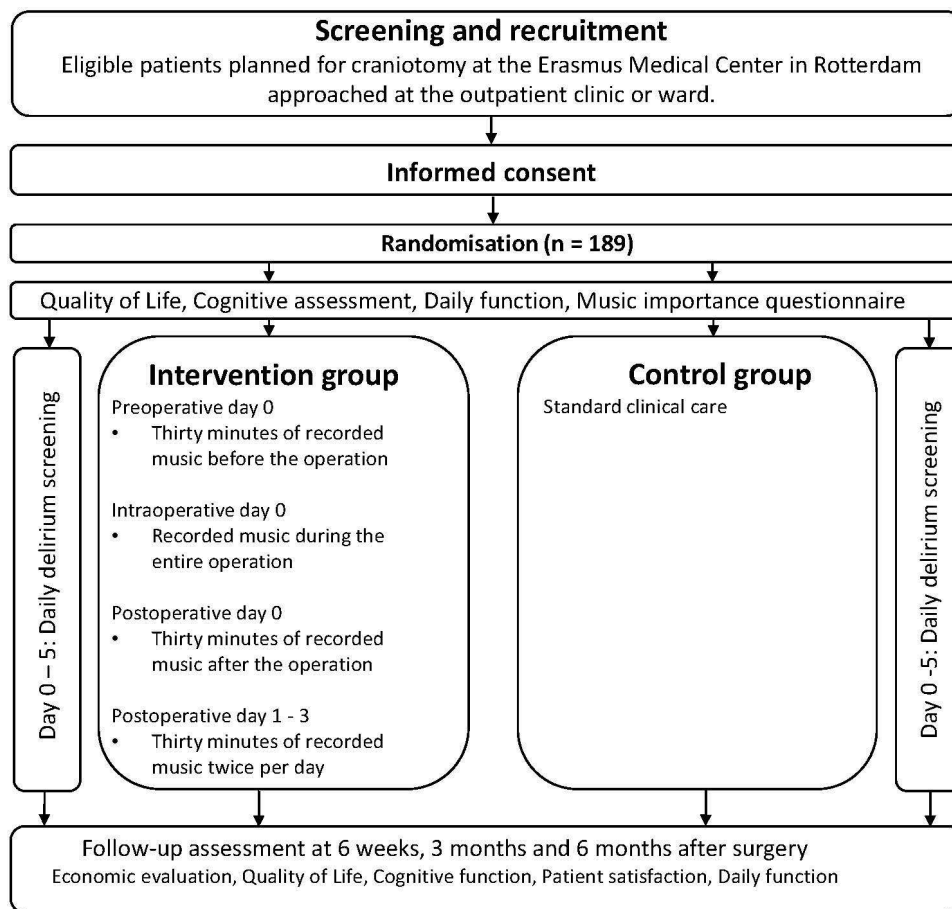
Screening and recruitment
Eligible patients planned for craniotomy at the Erasmus Medical Center in Rotterdam approached at the outpatient clinic or ward.

Informed consent

Randomisation (n = 189)

Quality of Life, Cognitive assessment, Daily function, Music importance questionnaire

Day 0 – 5: Daily delirium screening

Intervention group
Preoperative day 0
• Thirty minutes of recorded music before the operation

Intraoperative day 0
• Recorded music during the entire operation

Postoperative day 0
• Thirty minutes of recorded music after the operation

Postoperative day 1 - 3
• Thirty minutes of recorded music twice per day

Control group
Standard clinical care

Day 0 -5: Daily delirium screening

Follow-up assessment at 6 weeks, 3 months and 6 months after surgery
Economic evaluation, Quality of Life, Cognitive function, Patient satisfaction, Daily function